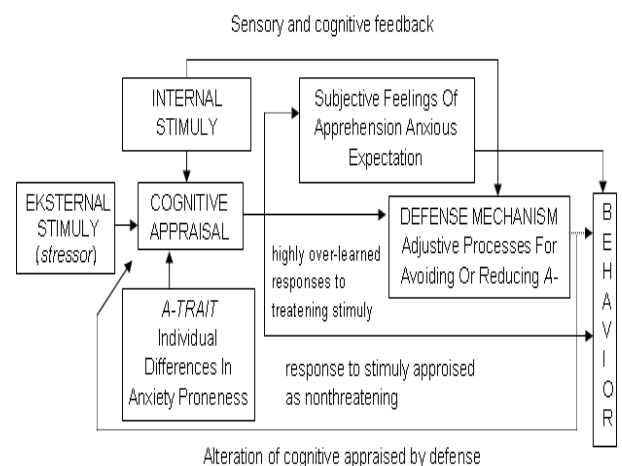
Sensory and cognitive feedback

INTERNAL STIMULY

Subjective Feelings Of Apprehension Anxious Expectation

EKSTERNAL STIMULY (*stressor*)

COGNITIVE APPRAISAL

DEFENSE MECHANISM Adjustive Processes For Avoiding Or Reducing *A-*

highly over-learned responses to treatening stimuly

*A-TRAIT* Individual Differences In Anxiety Proneness

response to stimuly approised as nonthreatening

B E H A V I O R

Alteration of cognitive appraised by defense